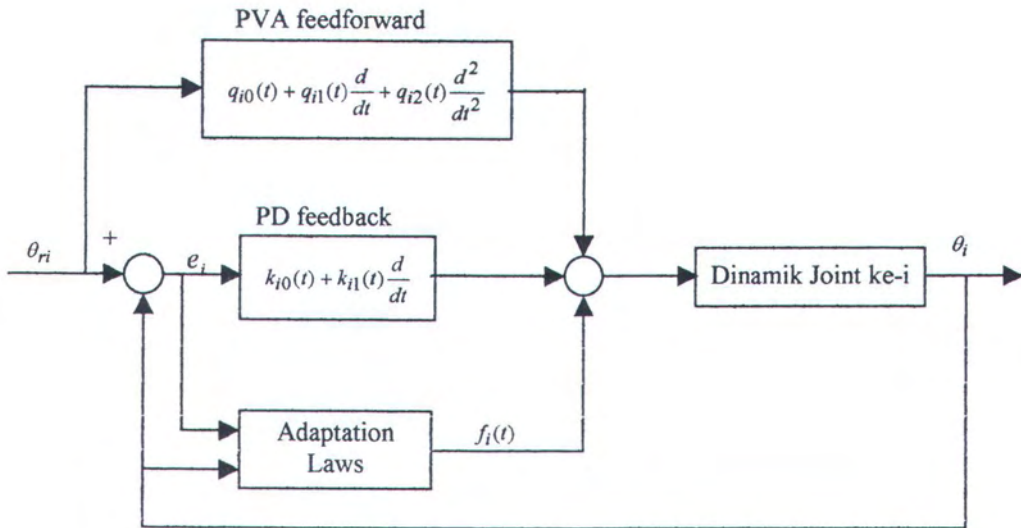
PVA feedforward

$q_{i0}(t) + q_{i1}(t)\frac{d}{dt} + q_{i2}(t)\frac{d^2}{dt^2}$

PD feedback

$\theta_{ri}$

+

$e_i$

$k_{i0}(t) + k_{i1}(t)\frac{d}{dt}$

Dinamik Joint ke-i

$\theta_i$

Adaptation Laws

$f_i(t)$